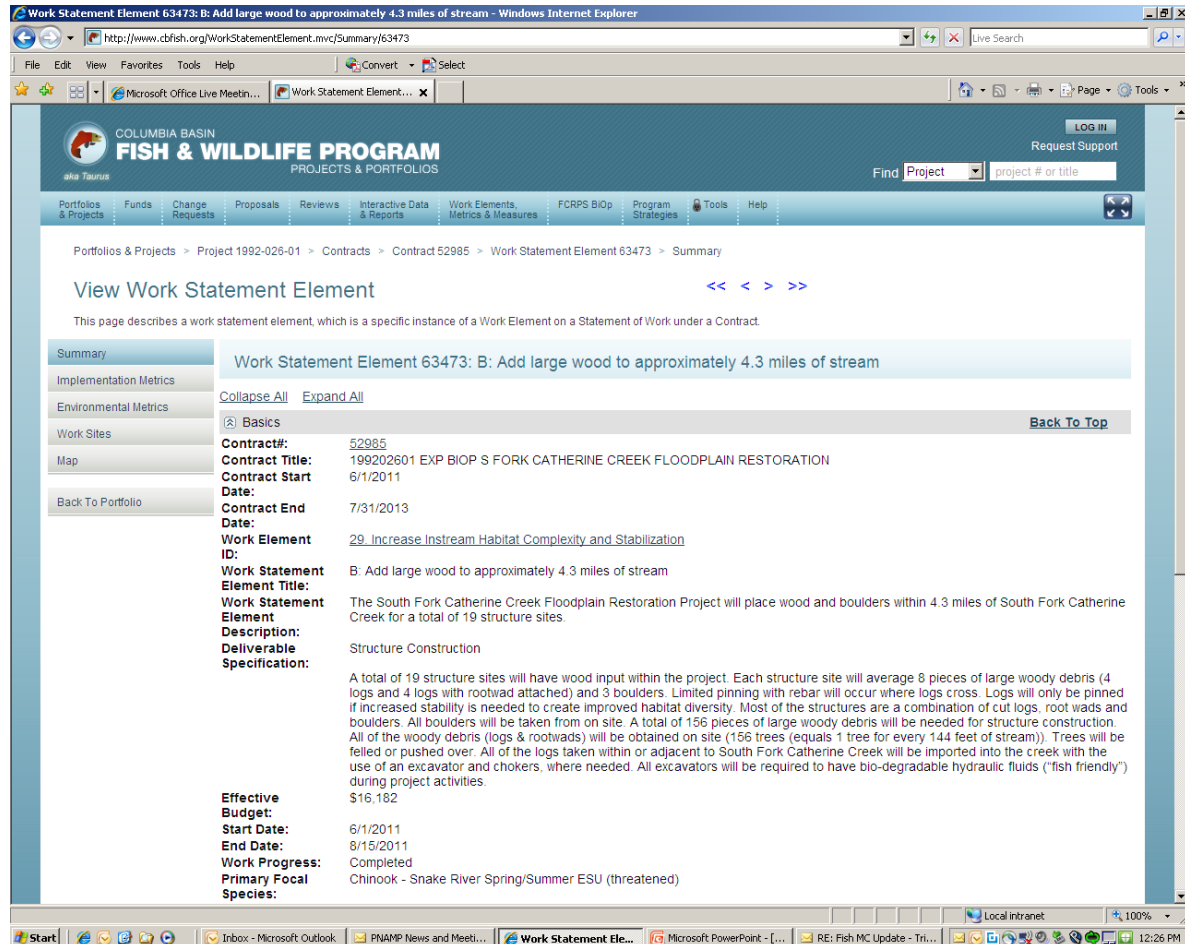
Work Statement Element 63473: B: Add large wood to approximately 4.3 miles of stream - Windows Internet Explorer

http://www.cbfish.org/WorkStatementElement.mvc/Summary/63473

Live Search

File Edit View Favorites Tools Help

Convert Select

Microsoft Office Live Meetin... Work Statement Element...

Page Tools

COLUMBIA BASIN
FISH & WILDLIFE PROGRAM
PROJECTS & PORTFOLIOS
aka Taurus

LOG IN
Request Support

Find Project project # or title

Portfolios & Projects | Funds | Change Requests | Proposals | Reviews | Interactive Data & Reports | Work Elements, Metrics & Measures | FCRPS BiOp | Program Strategies | Tools | Help

Portfolios & Projects > Project 1992-026-01 > Contracts > Contract 52985 > Work Statement Element 63473 > Summary

View Work Statement Element

<< < > >>

This page describes a work statement element, which is a specific instance of a Work Element on a Statement of Work under a Contract.

Summary
Implementation Metrics
Environmental Metrics
Work Sites
Map
Back To Portfolio

Work Statement Element 63473: B: Add large wood to approximately 4.3 miles of stream

Collapse All Expand All

Basics

Back To Top

Contract#: 52985
Contract Title: 199202601 EXP BIOP S FORK CATHERINE CREEK FLOODPLAIN RESTORATION
Contract Start Date: 6/1/2011
Contract End Date: 7/31/2013
Work Element ID: 29. Increase Instream Habitat Complexity and Stabilization
Work Statement Element Title: B: Add large wood to approximately 4.3 miles of stream
Work Statement Element Description: The South Fork Catherine Creek Floodplain Restoration Project will place wood and boulders within 4.3 miles of South Fork Catherine Creek for a total of 19 structure sites.
Deliverable Specification: Structure Construction

A total of 19 structure sites will have wood input within the project. Each structure site will average 8 pieces of large woody debris (4 logs and 4 logs with rootwad attached) and 3 boulders. Limited pinning with rebar will occur where logs cross. Logs will only be pinned if increased stability is needed to create improved habitat diversity. Most of the structures are a combination of cut logs, root wads and boulders. All boulders will be taken from on site. A total of 156 pieces of large woody debris will be needed for structure construction. All of the woody debris (logs & rootwads) will be obtained on site (156 trees (equals 1 tree for every 144 feet of stream)). Trees will be felled or pushed over. All of the logs taken within or adjacent to South Fork Catherine Creek will be imported into the creek with the use of an excavator and chokers, where needed. All excavators will be required to have bio-degradable hydraulic fluids ("fish friendly") during project activities.
Effective Budget: $16,182
Start Date: 6/1/2011
End Date: 8/15/2011
Work Progress: Completed
Primary Focal Species: Chinook - Snake River Spring/Summer ESU (threatened)

Local intranet 100%

Start | Inbox - Microsoft Outlook | PNAMP News and Meeti... | Work Statement Ele... | Microsoft PowerPoint - [... | RE: Fish MC Update - Tri... | 12:26 PM